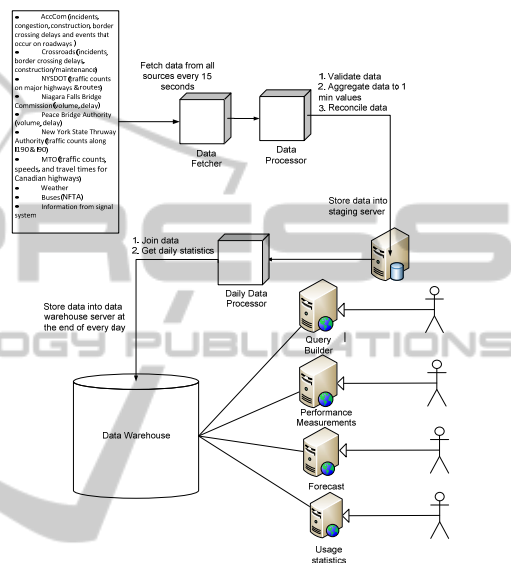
- AccCom (incidents, congestion, construction, border crossing delays and events that occur on roadways )
- Crossroads (incidents, border crossing delays, construction/maintenance)
- NYSDOT (traffic counts on major highways & routes)
- Niagara Falls Bridge Commission (volume, delay)
- Peace Bridge Authority (volume, delay)
- New York State Thruway Authority (traffic counts along I190 & I90)
- MTO (traffic counts, speeds, and travel times for Canadian highways)
- Weather
- Buses (NFTA)
- Information from signal system

Fetch data from all sources every 15 seconds

Data Fetcher

1. Validate data
2. Aggregate data to 1 min values
3. Reconcile data

Data Processor

Store data into staging server

1. Join data
2. Get daily statistics

Daily Data Processor

Store data into data warehouse server at the end of every day

Data Warehouse

Query Builder

Performance Measurements

Forecast

Usage statistics

SCITEPRESS
SCIENCE AND TECHNOLOGY PUBLICATIONS